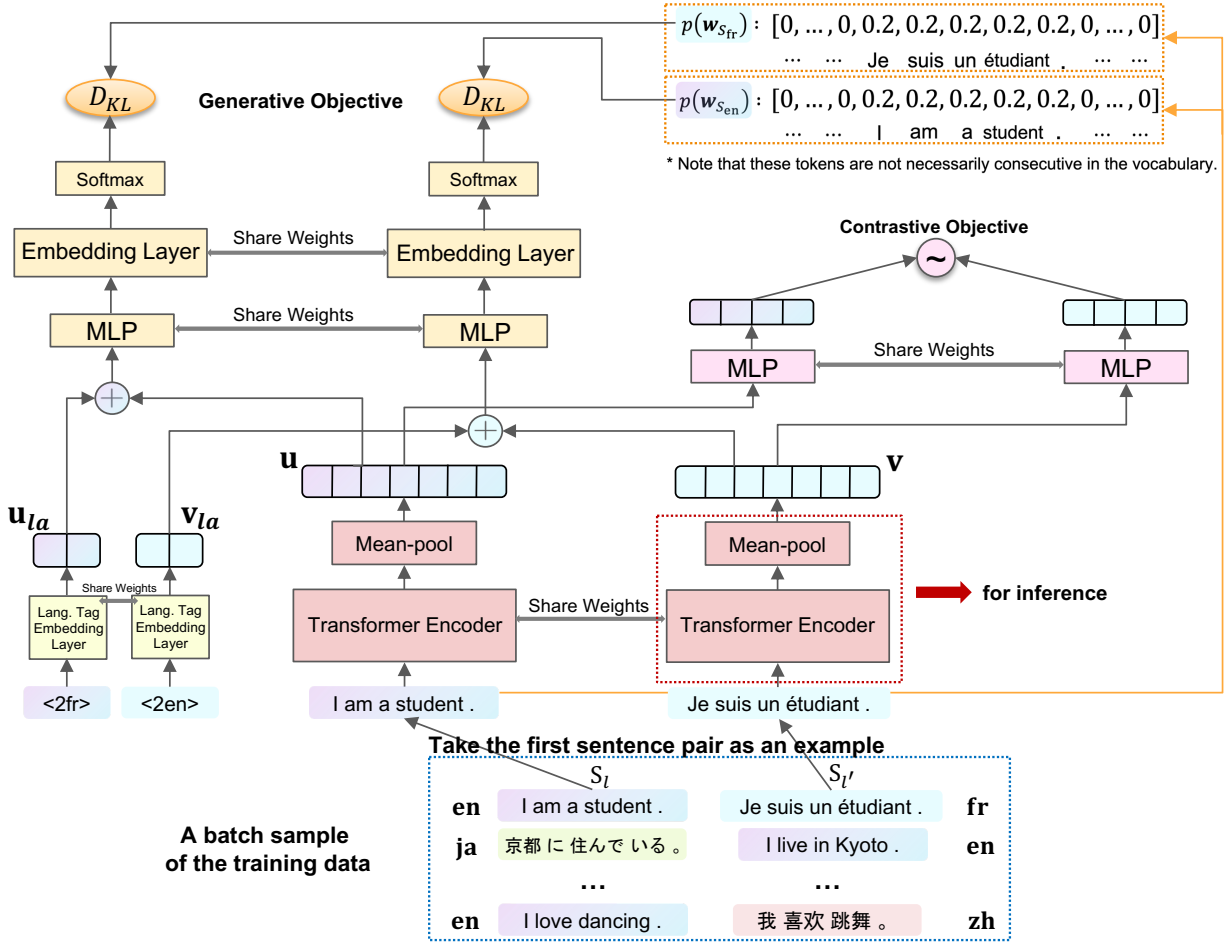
$p(\boldsymbol{w}_{S_{fr}})$ : $[0, \ldots, 0, 0.2, 0.2, 0.2, 0.2, 0.2, 0, \ldots, 0]$
... ... Je suis un étudiant . ... ...

$p(\boldsymbol{w}_{S_{en}})$ : $[0, \ldots, 0, 0.2, 0.2, 0.2, 0.2, 0.2, 0, \ldots, 0]$
... ... I am a student . ... ...

* Note that these tokens are not necessarily consecutive in the vocabulary.

$D_{KL}$

Generative Objective

$D_{KL}$

Softmax

Softmax

Embedding Layer

Share Weights

Embedding Layer

MLP

Share Weights

MLP

Contrastive Objective

~

MLP

Share Weights

MLP

$\mathbf{u}$

$\mathbf{v}$

$\mathbf{u}_{la}$

$\mathbf{v}_{la}$

Mean-pool

Mean-pool

Share Weights

Lang. Tag Embedding Layer

Lang. Tag Embedding Layer

Transformer Encoder

Share Weights

Transformer Encoder

for inference

<2fr>

<2en>

I am a student .

Je suis un étudiant .

Take the first sentence pair as an example

$S_l$

$S_{l'}$

| | | | |
|---|---|---|---|
| en | I am a student . | Je suis un étudiant . | fr |
| ja | 京都 に 住んで いる 。 | I live in Kyoto . | en |
| | ... | ... | |
| en | I love dancing . | 我 喜欢 跳舞 。 | zh |

A batch sample of the training data